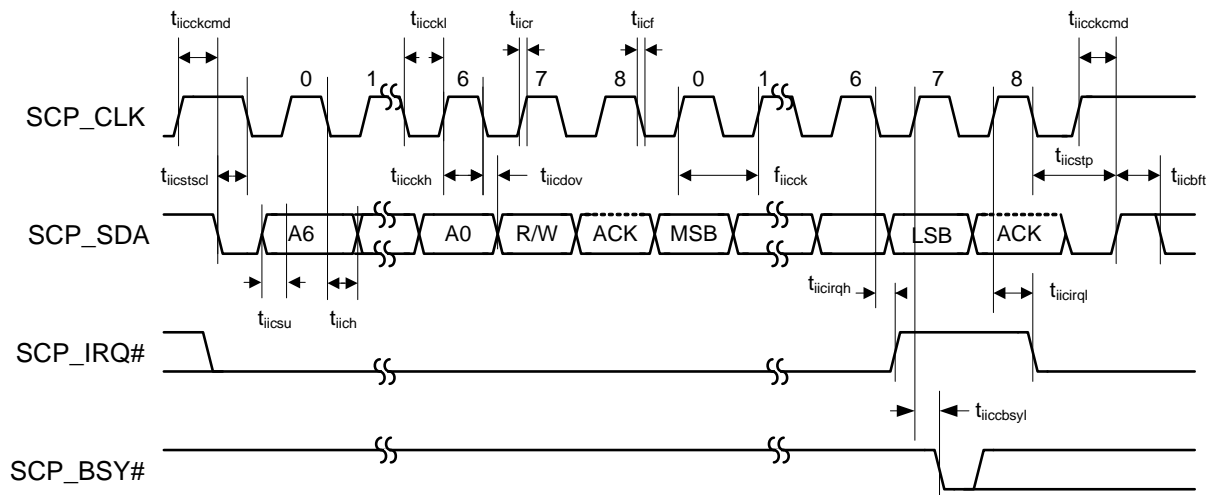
$t_{iicckcmd}$ $t_{iicckl}$ $t_{iicr}$ $t_{iicf}$ $t_{iicckcmd}$

0 1 6 7 8 0 1 6 7 8

SCP_CLK

$t_{iicstscl}$ $t_{iicckh}$ $t_{iicdov}$ $f_{iicck}$ $t_{iicstp}$ $t_{iicbft}$

SCP_SDA

A6 A0 R/W ACK MSB LSB ACK

$t_{iicsu}$ $t_{iich}$ $t_{iicirqh}$ $t_{iicirql}$

SCP_IRQ#

$t_{iiccbsyl}$

SCP_BSY#